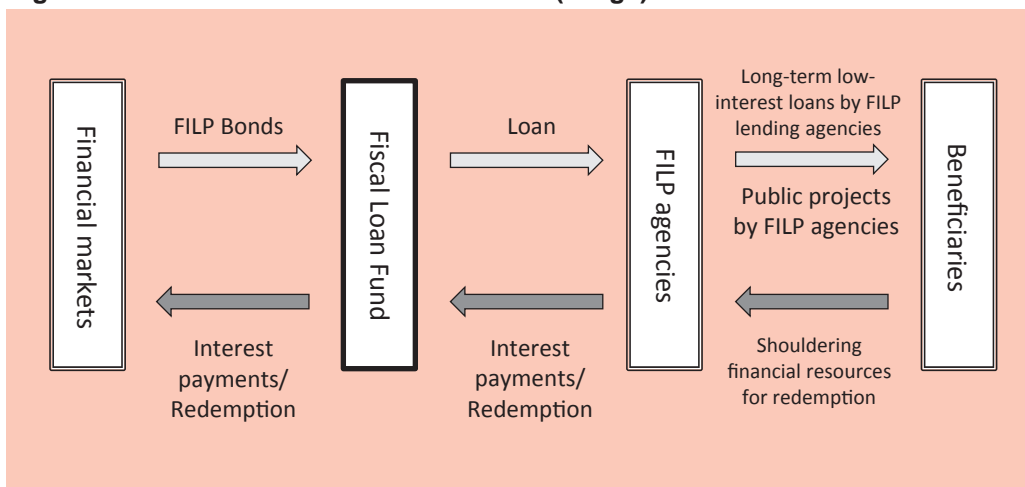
Financial markets

FILP Bonds

Fiscal Loan Fund

Loan

FILP agencies

Long-term low-interest loans by FILP lending agencies

Public projects by FILP agencies

Beneficiaries

Interest payments/ Redemption

Interest payments/ Redemption

Shouldering financial resources for redemption